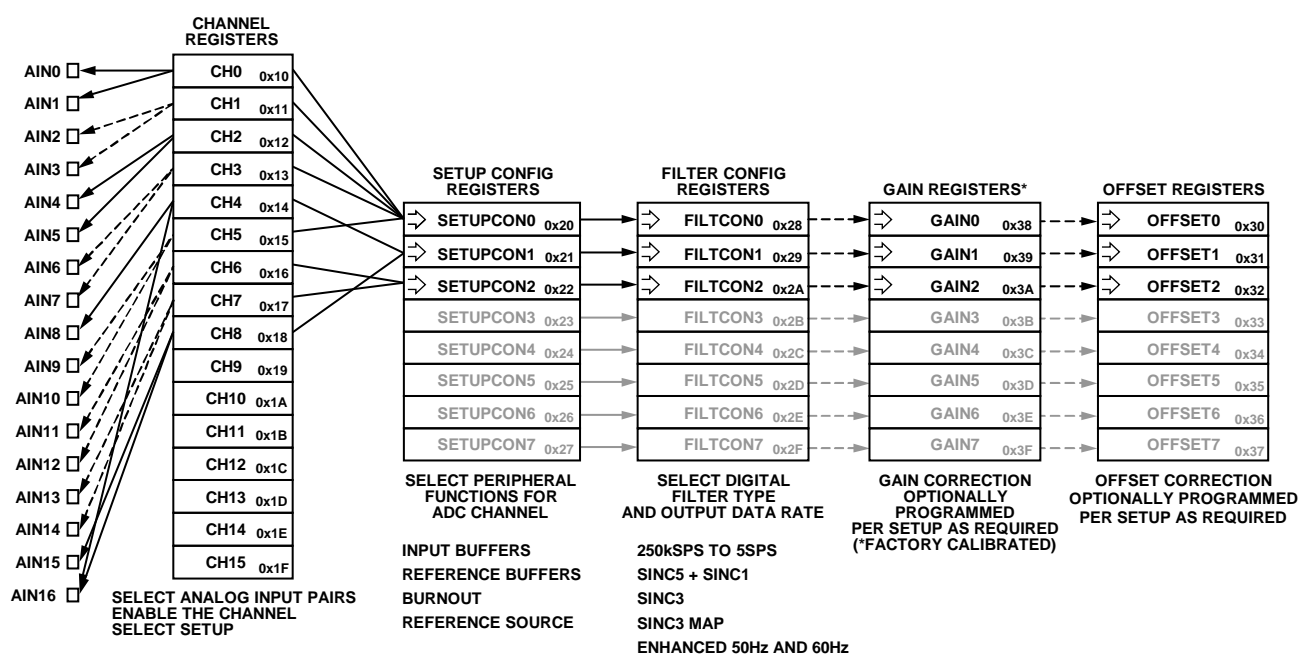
AIN0
AIN1
AIN2
AIN3
AIN4
AIN5
AIN6
AIN7
AIN8
AIN9
AIN10
AIN11
AIN12
AIN13
AIN14
AIN15
AIN16

CHANNEL REGISTERS

CH0 0x10
CH1 0x11
CH2 0x12
CH3 0x13
CH4 0x14
CH5 0x15
CH6 0x16
CH7 0x17
CH8 0x18
CH9 0x19
CH10 0x1A
CH11 0x1B
CH12 0x1C
CH13 0x1D
CH14 0x1E
CH15 0x1F

SELECT ANALOG INPUT PAIRS
ENABLE THE CHANNEL
SELECT SETUP

SETUP CONFIG REGISTERS

SETUPCON0 0x20
SETUPCON1 0x21
SETUPCON2 0x22
SETUPCON3 0x23
SETUPCON4 0x24
SETUPCON5 0x25
SETUPCON6 0x26
SETUPCON7 0x27

SELECT PERIPHERAL FUNCTIONS FOR ADC CHANNEL

INPUT BUFFERS
REFERENCE BUFFERS
BURNOUT
REFERENCE SOURCE

FILTER CONFIG REGISTERS

FILTCON0 0x28
FILTCON1 0x29
FILTCON2 0x2A
FILTCON3 0x2B
FILTCON4 0x2C
FILTCON5 0x2D
FILTCON6 0x2E
FILTCON7 0x2F

SELECT DIGITAL FILTER TYPE AND OUTPUT DATA RATE

250kSPS TO 5SPS
SINC5 + SINC1
SINC3
SINC3 MAP
ENHANCED 50Hz AND 60Hz

GAIN REGISTERS*

GAIN0 0x38
GAIN1 0x39
GAIN2 0x3A
GAIN3 0x3B
GAIN4 0x3C
GAIN5 0x3D
GAIN6 0x3E
GAIN7 0x3F

GAIN CORRECTION OPTIONALLY PROGRAMMED PER SETUP AS REQUIRED (*FACTORY CALIBRATED)

OFFSET REGISTERS

OFFSET0 0x30
OFFSET1 0x31
OFFSET2 0x32
OFFSET3 0x33
OFFSET4 0x34
OFFSET5 0x35
OFFSET6 0x36
OFFSET7 0x37

OFFSET CORRECTION OPTIONALLY PROGRAMMED PER SETUP AS REQUIRED